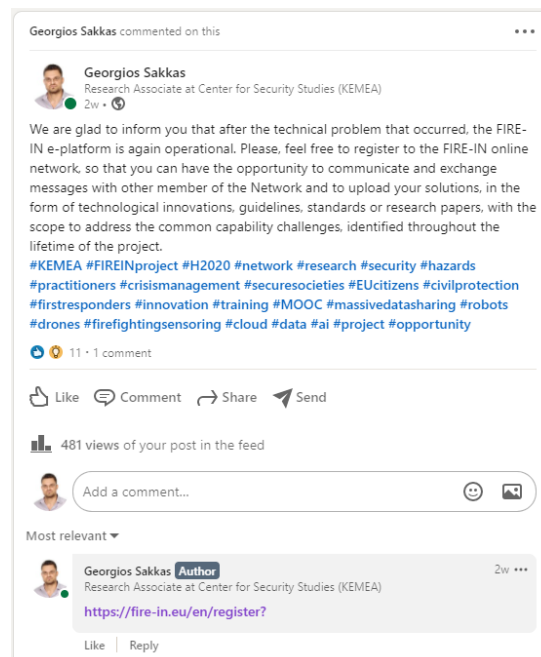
Georgios Sakkas commented on this

Georgios Sakkas
Research Associate at Center for Security Studies (KEMEA)
2w •

We are glad to inform you that after the technical problem that occurred, the FIRE-IN e-platform is again operational. Please, feel free to register to the FIRE-IN online network, so that you can have the opportunity to communicate and exchange messages with other member of the Network and to upload your solutions, in the form of technological innovations, guidelines, standards or research papers, with the scope to address the common capability challenges, identified throughout the lifetime of the project.
#KEMEA #FIREINproject #H2020 #network #research #security #hazards #practitioners #crisismanagement #securesocieties #EUcitizens #civilprotection #firstresponders #innovation #training #MOOC #massivedatasharing #robots #drones #firefightingsensoring #cloud #data #ai #project #opportunity

11 • 1 comment

Like Comment Share Send

481 views of your post in the feed

Add a comment...

Most relevant

Georgios Sakkas Author
2w
Research Associate at Center for Security Studies (KEMEA)
https://fire-in.eu/en/register?

Like | Reply